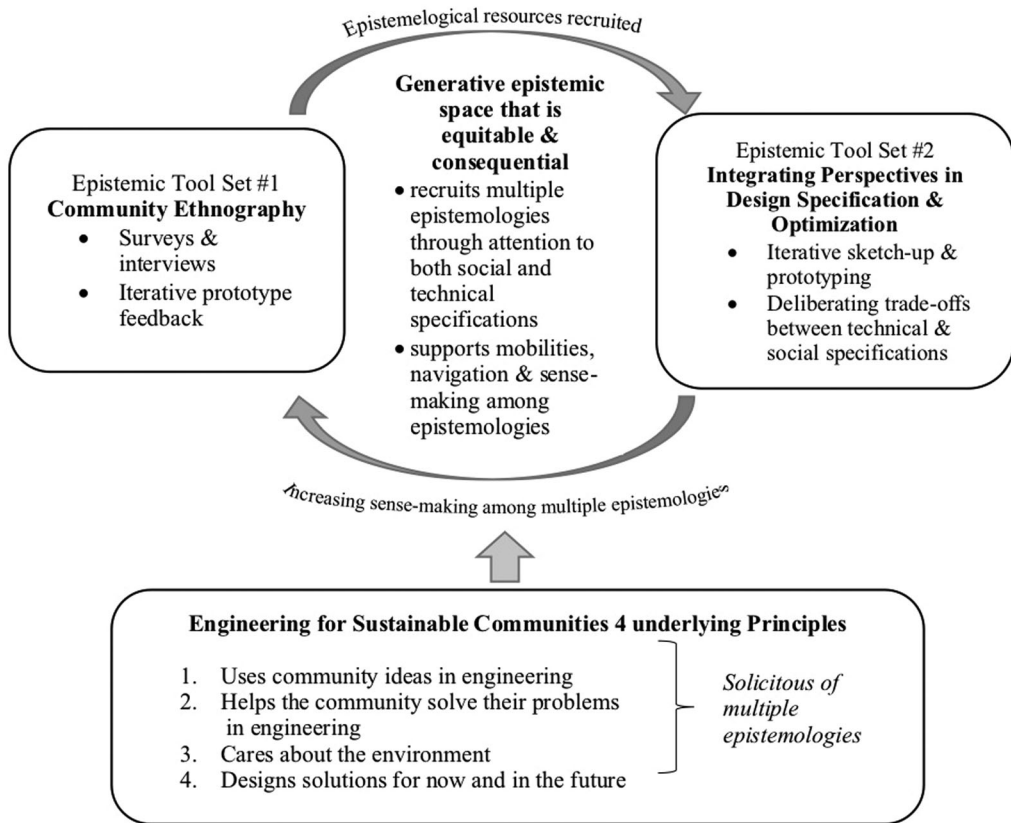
Epistemological resources recruited

Epistemic Tool Set #1
**Community Ethnography**
- Surveys & interviews
- Iterative prototype feedback

**Generative epistemic space that is equitable & consequential**
- recruits multiple epistemologies through attention to both social and technical specifications
- supports mobilities, navigation & sense-making among epistemologies

Epistemic Tool Set #2
**Integrating Perspectives in Design Specification & Optimization**
- Iterative sketch-up & prototyping
- Deliberating trade-offs between technical & social specifications

Increasing sense-making among multiple epistemologies

**Engineering for Sustainable Communities 4 underlying Principles**

1. Uses community ideas in engineering
2. Helps the community solve their problems in engineering
3. Cares about the environment
4. Designs solutions for now and in the future

*Solicitous of multiple epistemologies*